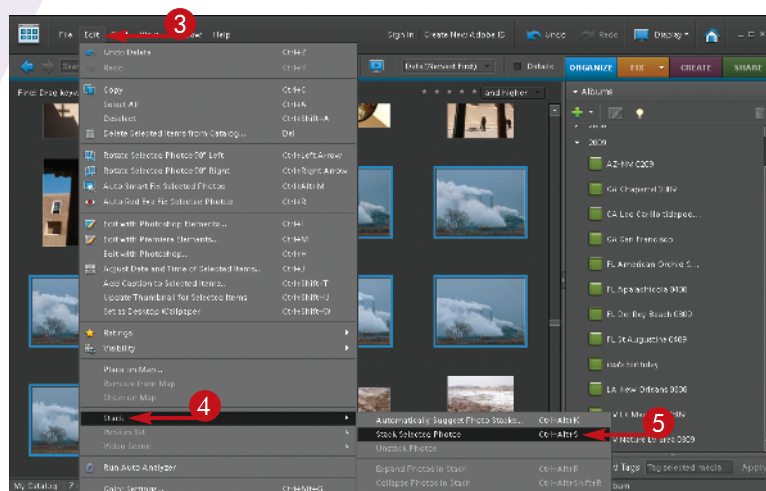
File Edit Help 3

Sign In Create New Adobe ID Undo Redo Display

Find: Date Newest First Details ORGANIZE FIX CREATE SHARE

and higher

Undo Delete Ctrl+Z
Redo Ctrl+Y
Copy Ctrl+C
Select All Ctrl+A
Deselect Ctrl+Shift+A
Delete Selected Items from Catalog... Del
Rotate Selected Photos 90° Left Ctrl+Left Arrow
Rotate Selected Photos 90° Right Ctrl+Right Arrow
Auto Smart Fix Selected Photos Ctrl+Alt+M
Auto Red Eye Fix Selected Photos Ctrl+R
Edit with Photoshop Elements... Ctrl+I
Edit with Premiere Elements... Ctrl+M
Edit with Photoshop... Ctrl+H
Adjust Date and Time of Selected Items... Ctrl+J
Add Caption to Selected Items... Ctrl+Shift+T
Update Thumbnail for Selected Items Ctrl+Shift+U
Set as Desktop Wallpaper Ctrl+Shift+W
Ratings
Visibility
Place on Map...
Remove from Map
Show on Map
Stack 4
Version Set
Video Scene
Run Auto Analyzer
Color Settings... Ctrl+Shift+G

Automatically Suggest Photo Stacks... Ctrl+Alt+K
Stack Selected Photos Ctrl+Alt+S 5
Unstack Photos
Expand Photos in Stack
Collapse Photos in Stack

Albums
2009
AZ-NM 2009
CA Chaparral Shift
CA Leo Carrillo Lidepool...
CA San Francisco
FL American Orchid S...
FL Apalachicola 0908
FL Delray Beach 0908
FL St Augustine 0909
Kelly birthday
LA New Orleans 0909
VT Le Mars...
NV Nature to Loss 0909

My Catalog Tags Tag selected media Apply